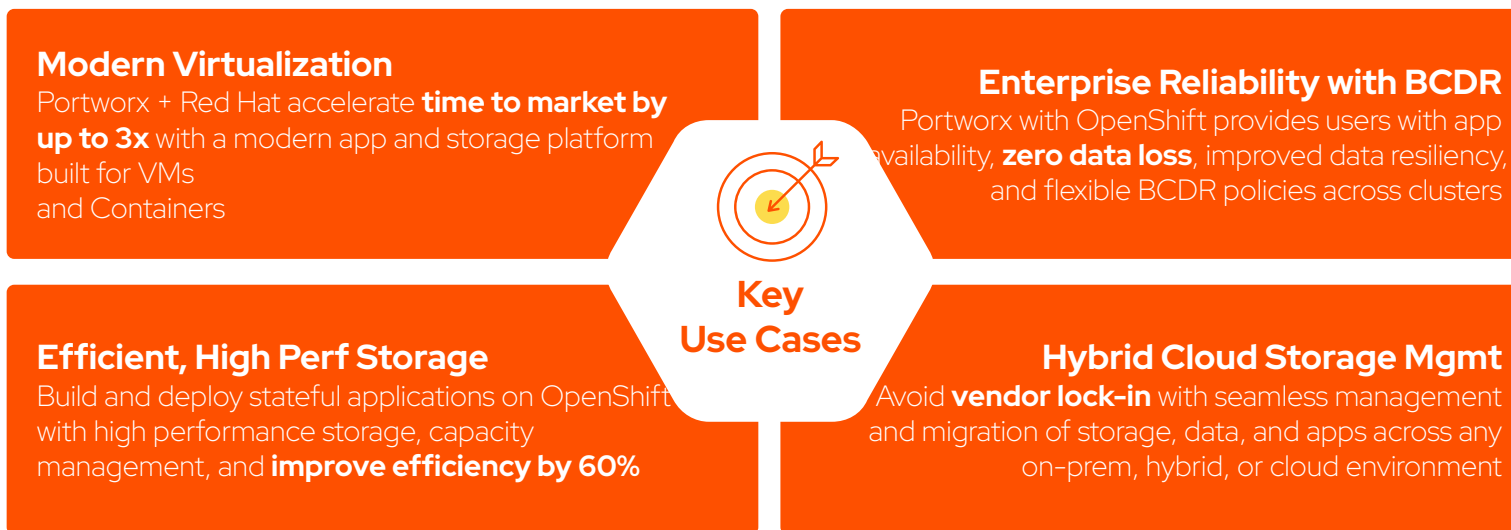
Modern Virtualization
Portworx + Red Hat accelerate time to market by up to 3x with a modern app and storage platform built for VMs
and Containers

Enterprise Reliability with BCDR
Portworx with OpenShift provides users with app availability, zero data loss, improved data resiliency, and flexible BCDR policies across clusters

Key
Use Cases

Efficient, High Perf Storage
Build and deploy stateful applications on OpenShift with high performance storage, capacity management, and improve efficiency by 60%

Hybrid Cloud Storage Mgmt
Avoid vendor lock-in with seamless management and migration of storage, data, and apps across any on-prem, hybrid, or cloud environment